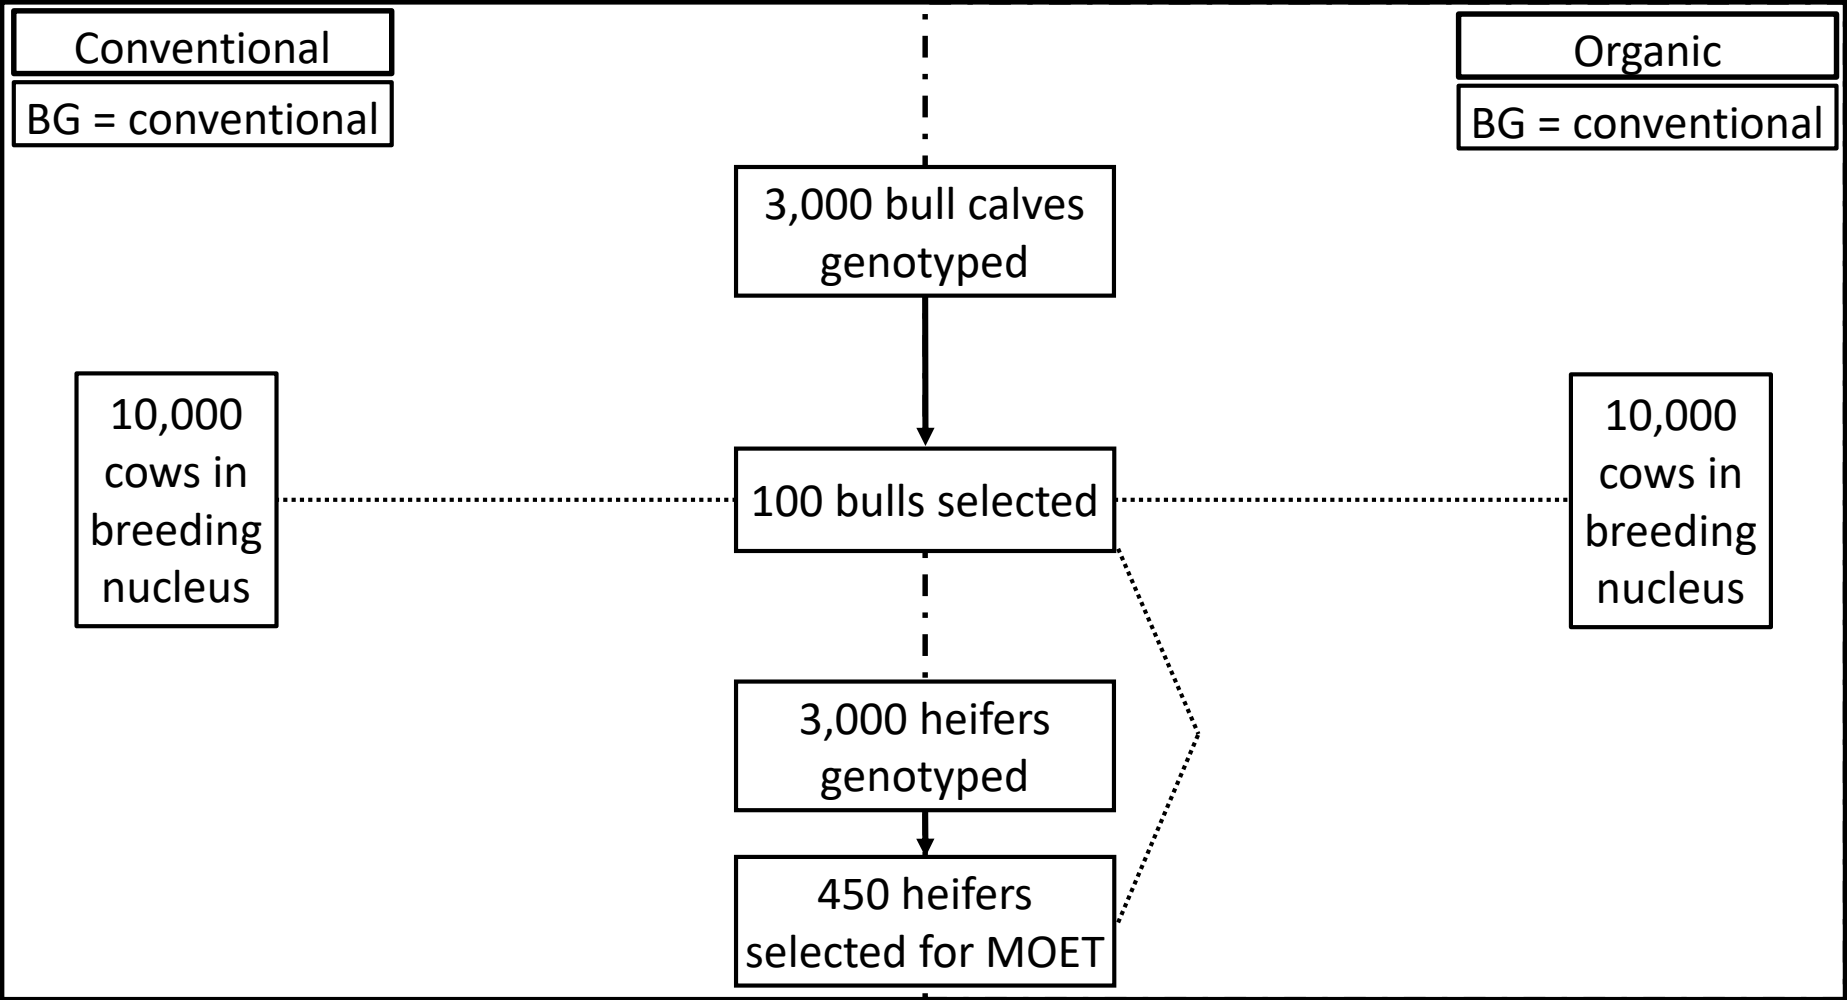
Conventional

BG = conventional

Organic

BG = conventional

3,000 bull calves genotyped

10,000 cows in breeding nucleus

100 bulls selected

10,000 cows in breeding nucleus

3,000 heifers genotyped

450 heifers selected for MOET